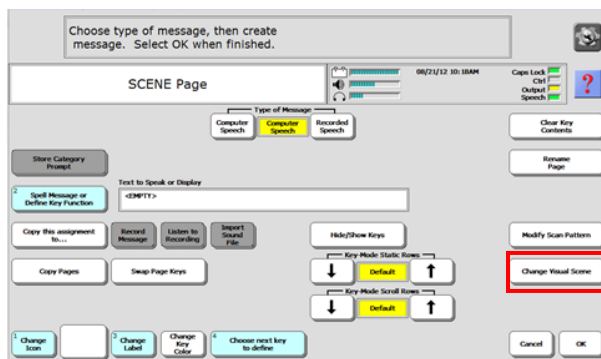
Choose type of message, then create message. Select OK when finished.

SCENE Page

08/21/12 10:18AM

Caps Lock
Ctrl
Output
Speech

?

Type of Message

Computer Speech

Computer Speech

Recorded Speech

Clear Key Contents

Store Category Prompt

Rename Page

Text to Speak or Display

2 Spell Message or Define Key Function

<EMPTY>

Copy this assignment to....

Record Message

Listen to Recording

Import Sound File

Hide/Show Keys

Modify Scan Pattern

Key-Mode Static Rows

Copy Pages

Swap Page Keys

↓

Default

↑

Change Visual Scene

Key-Mode Scroll Rows

↓

Default

↑

1 Change Icon

3 Change Label

Change Key Color

4 Choose next key to define

Cancel

OK